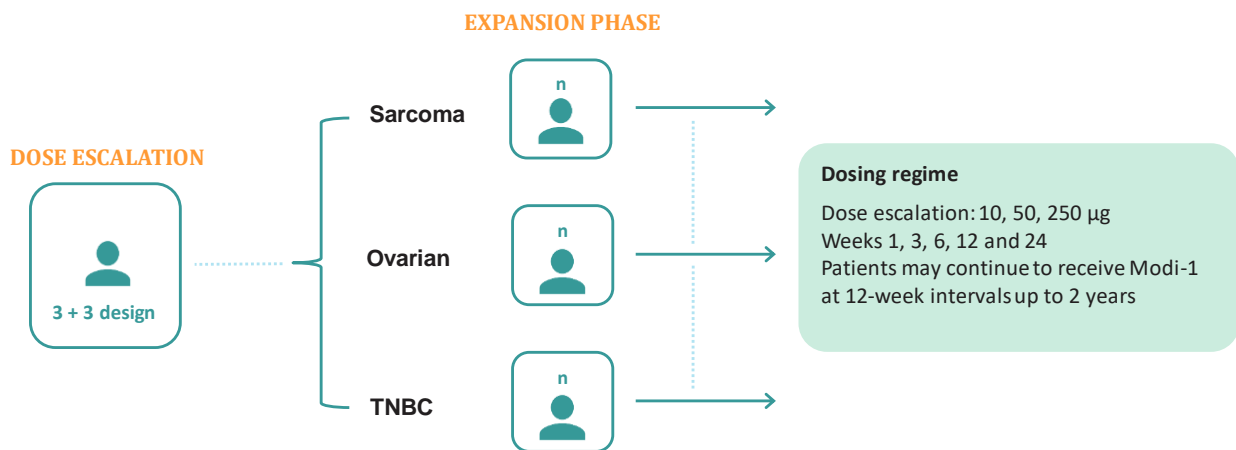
EXPANSION PHASE

DOSE ESCALATION

3 + 3 design

Sarcoma

n

Ovarian

n

TNBC

n

Dosing regime

Dose escalation: 10, 50, 250 µg
Weeks 1, 3, 6, 12 and 24
Patients may continue to receive Modi-1 at 12-week intervals up to 2 years